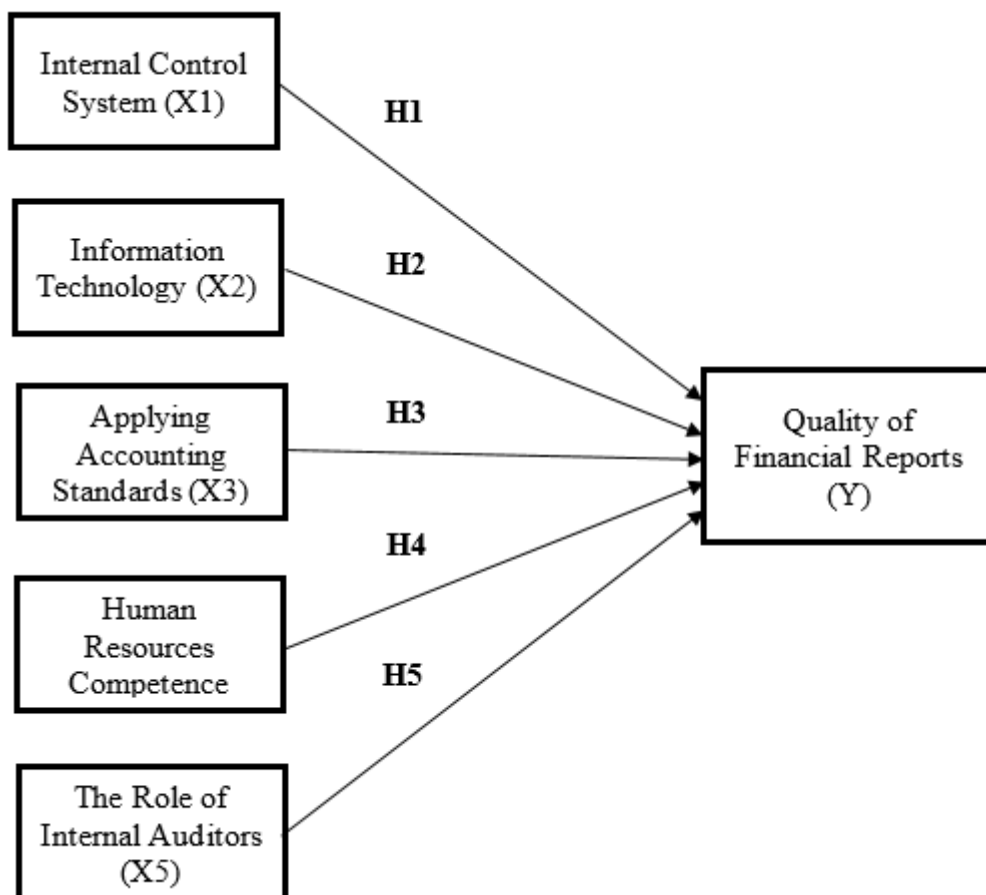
Internal Control System (X1)

H1

Information Technology (X2)

H2

Applying Accounting Standards (X3)

H3

Quality of Financial Reports (Y)

H4

Human Resources Competence

H5

The Role of Internal Auditors (X5)